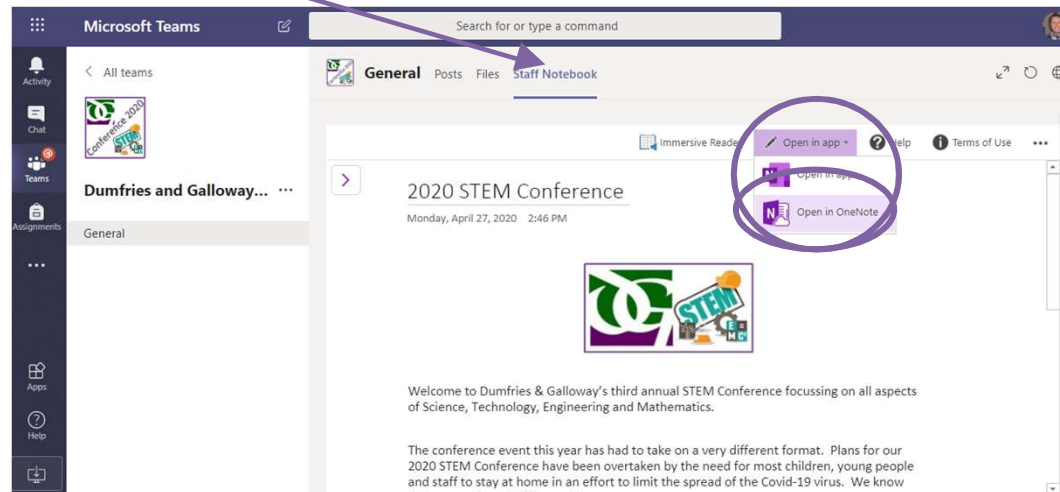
Microsoft Teams

Search for or type a command

Activity

Chat

Teams

Assignments

...

Apps

Help

< All teams

Conference 2020

STEM

Dumfries and Galloway... ...

General

General Posts Files Staff Notebook

Immersive Reader

Open in app

Help

Terms of Use

...

Open in app

Open in OneNote

2020 STEM Conference

Monday, April 27, 2020 2:46 PM

STEM

Welcome to Dumfries & Galloway's third annual STEM Conference focussing on all aspects of Science, Technology, Engineering and Mathematics.

The conference event this year has had to take on a very different format. Plans for our 2020 STEM Conference have been overtaken by the need for most children, young people and staff to stay at home in an effort to limit the spread of the Covid-19 virus. We know